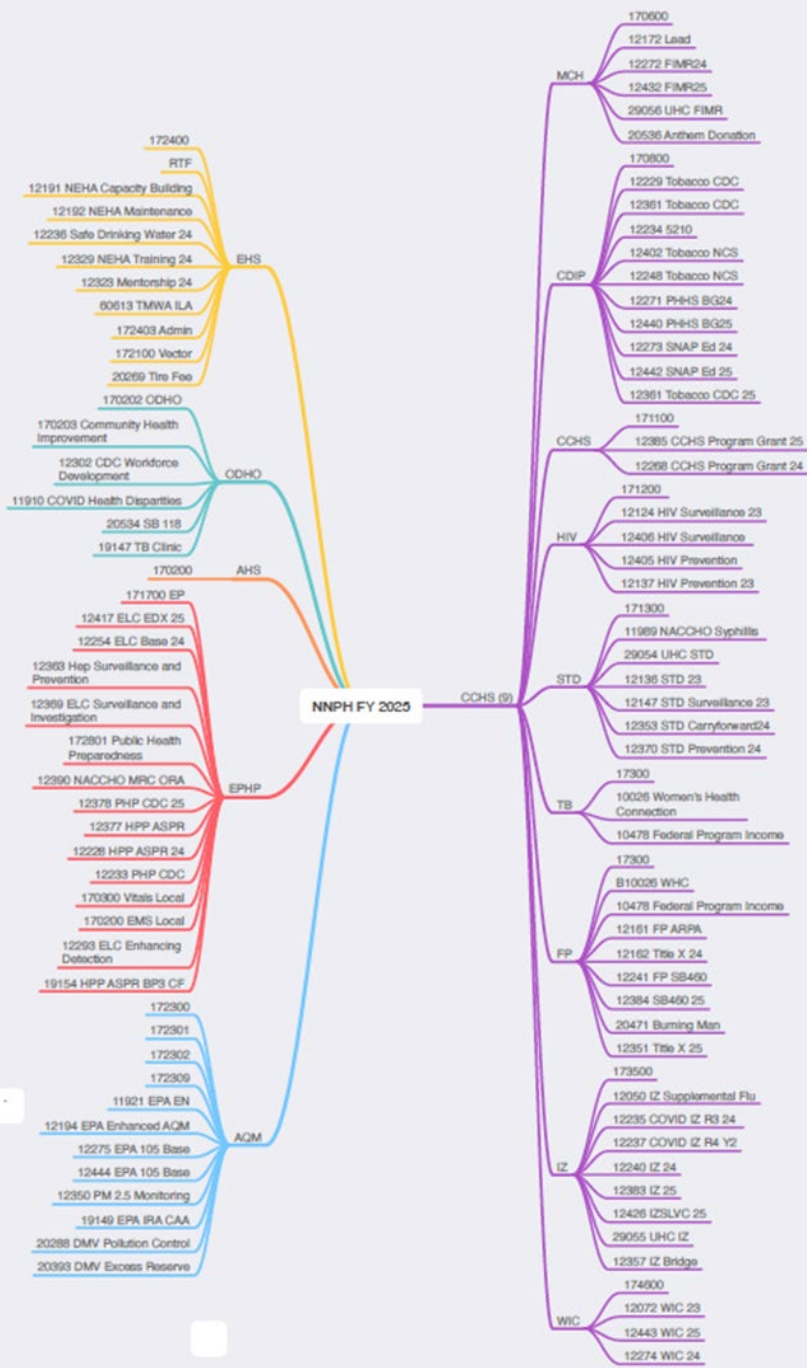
NNPH FY 2025

EHS
172400
RTF
12191 NEHA Capacity Building
12192 NEHA Maintenance
12236 Safe Drinking Water 24
12329 NEHA Training 24
12323 Mentorship 24
60613 TMWA ILA
172403 Admin
172100 Vector
20269 Tire Fee

ODHO
170202 ODHO
170203 Community Health Improvement
12302 CDC Workforce Development
11910 COVID Health Disparities
20534 SB 118
19147 TB Clinic

AHS
170200

EPHP
171700 EP
12417 ELC EDX 25
12254 ELC Base 24
12363 Hep Surveillance and Prevention
12369 ELC Surveillance and Investigation
172801 Public Health Preparedness
12390 NACCHO MRC ORA
12378 PHP CDC 25
12377 HPP ASPR
12228 HPP ASPR 24
12233 PHP CDC
170300 Vitals Local
170200 EMS Local
12293 ELC Enhancing Detection
19154 HPP ASPR BP3 CF

AQM
172300
172301
172302
172309
11921 EPA EN
12194 EPA Enhanced AQM
12275 EPA 105 Base
12444 EPA 105 Base
12350 PM 2.5 Monitoring
19149 EPA IRA CAA
20288 DMV Pollution Control
20393 DMV Excess Reserve

CCHS (9)

MCH
170600
12172 Lead
12272 FIMR24
12432 FIMR25
29056 UHC FIMR
20536 Anthem Donation

CDIP
170800
12229 Tobacco CDC
12361 Tobacco CDC
12234 5210
12402 Tobacco NCS
12248 Tobacco NCS
12271 PHHS BG24
12440 PHHS BG25
12273 SNAP Ed 24
12442 SNAP Ed 25
12361 Tobacco CDC 25

CCHS
171100
12385 CCHS Program Grant 25
12268 CCHS Program Grant 24

HIV
171200
12124 HIV Surveillance 23
12406 HIV Surveillance
12405 HIV Prevention
12137 HIV Prevention 23

STD
171300
11989 NACCHO Syphilis
29054 UHC STD
12136 STD 23
12147 STD Surveillance 23
12353 STD Carryforward24
12370 STD Prevention 24

TB
17300
10026 Women's Health Connection
10478 Federal Program Income

FP
17300
B10026 WHC
10478 Federal Program Income
12161 FP ARPA
12162 Title X 24
12241 FP SB460
12384 SB460 25
20471 Burning Man
12351 Title X 25

IZ
173500
12050 IZ Supplemental Flu
12235 COVID IZ R3 24
12237 COVID IZ R4 Y2
12240 IZ 24
12383 IZ 25
12426 IZSLVC 25
29055 UHC IZ
12357 IZ Bridge

WIC
174600
12072 WIC 23
12443 WIC 25
12274 WIC 24